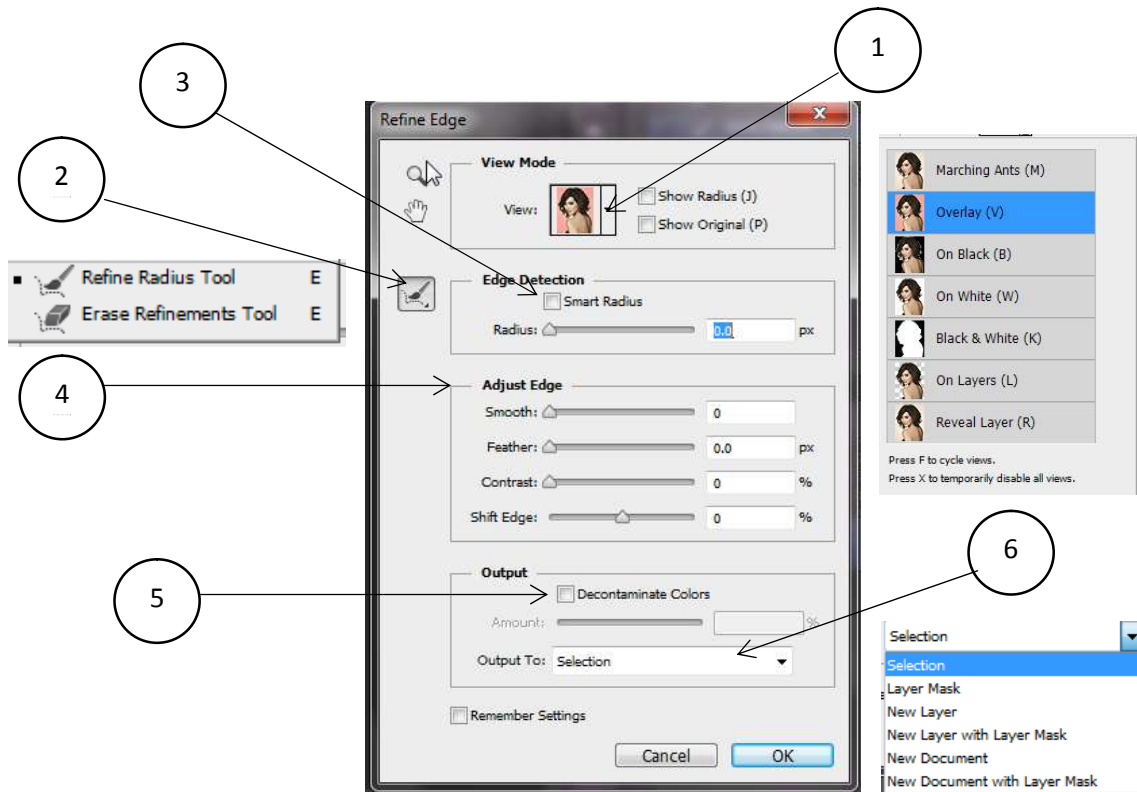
1

3

2

4

5

6

Refine Radius Tool E
Erase Refinements Tool E

Refine Edge

View Mode
View:
Show Radius (J)
Show Original (P)

Edge Detection
Smart Radius
Radius: 0.0 px

Adjust Edge
Smooth: 0
Feather: 0.0 px
Contrast: 0 %
Shift Edge: 0 %

Output
Decontaminate Colors
Amount: %
Output To: Selection

Remember Settings

Cancel OK

Marching Ants (M)
Overlay (V)
On Black (B)
On White (W)
Black & White (K)
On Layers (L)
Reveal Layer (R)
Press F to cycle views.
Press X to temporarily disable all views.

Selection
Selection
Layer Mask
New Layer
New Layer with Layer Mask
New Document
New Document with Layer Mask